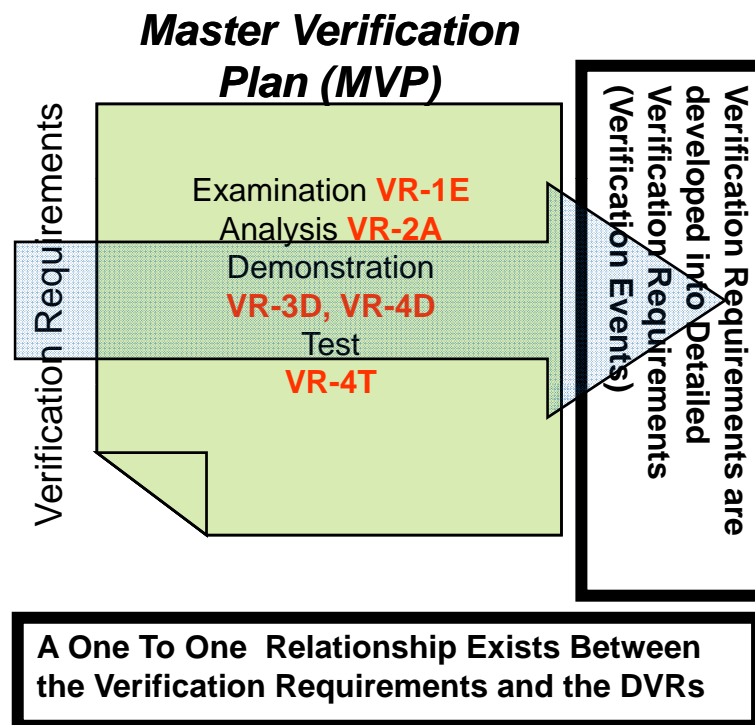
Master Verification Plan (MVP)

Verification Requirements

Examination VR-1E
Analysis VR-2A
Demonstration
VR-3D, VR-4D
Test
VR-4T

Verification Requirements are developed into Detailed Verification Requirements (Verification Events)

A One To One Relationship Exists Between the Verification Requirements and the DVRs